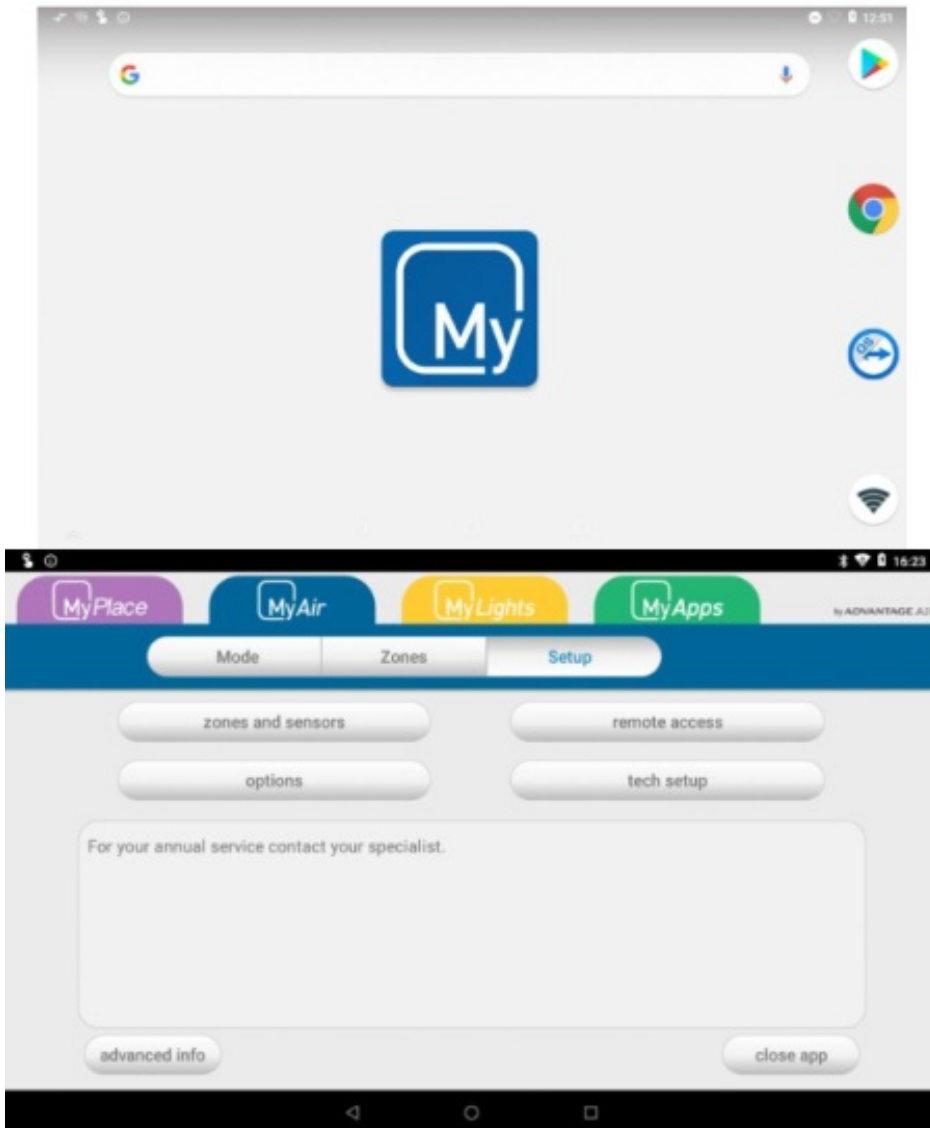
12:51

G

My

16:23

MyPlace

MyAir

MyLights

MyApps

by ADVANTAGE A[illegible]

Mode

Zones

Setup

zones and sensors

remote access

options

tech setup

For your annual service contact your specialist.

advanced info

close app